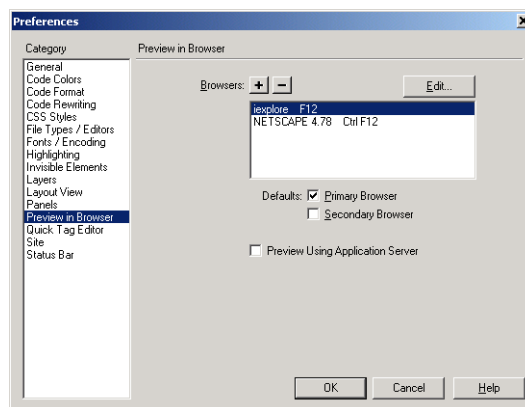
Preferences

Category

General
Code Colors
Code Format
Code Rewriting
CSS Styles
File Types / Editors
Fonts / Encoding
Highlighting
Invisible Elements
Layers
Layout View
Panels
Preview in Browser
Quick Tag Editor
Site
Status Bar

Preview in Browser

Browsers: + −

Edit...

iexplore F12
NETSCAPE 4.78 Ctrl F12

Defaults: ☑ Primary Browser
☐ Secondary Browser

☐ Preview Using Application Server

OK Cancel Help